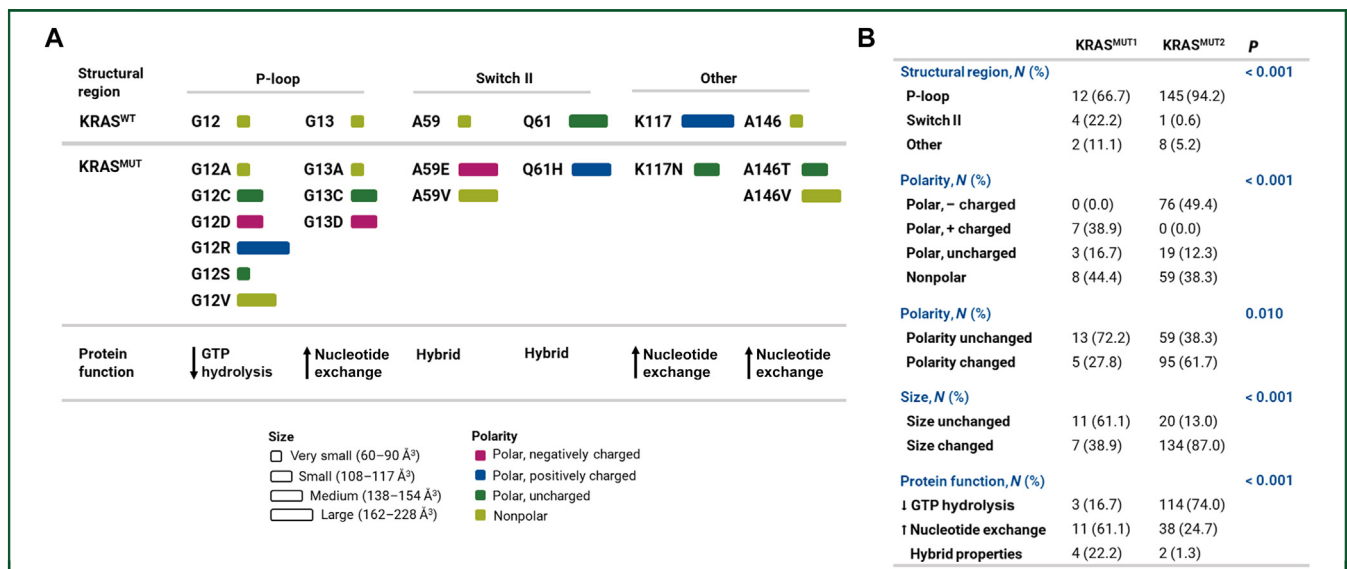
A

Structural region | P-loop | Switch II | Other

KRAS$^{WT}$ G12 G13 A59 Q61 K117 A146

KRAS$^{MUT}$ G12A G12C G12D G12R G12S G12V G13A G13C G13D A59E A59V Q61H K117N A146T A146V

Protein function
↓ GTP hydrolysis
↑ Nucleotide exchange
Hybrid
Hybrid
↑ Nucleotide exchange
↑ Nucleotide exchange

Size
Very small (60–90 Å$^3$)
Small (108–117 Å$^3$)
Medium (138–154 Å$^3$)
Large (162–228 Å$^3$)

Polarity
Polar, negatively charged
Polar, positively charged
Polar, uncharged
Nonpolar

B

| | KRAS$^{MUT1}$ | KRAS$^{MUT2}$ | P |
|---|---|---|---|
| Structural region, N (%) | | | < 0.001 |
| P-loop | 12 (66.7) | 145 (94.2) | |
| Switch II | 4 (22.2) | 1 (0.6) | |
| Other | 2 (11.1) | 8 (5.2) | |
| Polarity, N (%) | | | < 0.001 |
| Polar, – charged | 0 (0.0) | 76 (49.4) | |
| Polar, + charged | 7 (38.9) | 0 (0.0) | |
| Polar, uncharged | 3 (16.7) | 19 (12.3) | |
| Nonpolar | 8 (44.4) | 59 (38.3) | |
| Polarity, N (%) | | | 0.010 |
| Polarity unchanged | 13 (72.2) | 59 (38.3) | |
| Polarity changed | 5 (27.8) | 95 (61.7) | |
| Size, N (%) | | | < 0.001 |
| Size unchanged | 11 (61.1) | 20 (13.0) | |
| Size changed | 7 (38.9) | 134 (87.0) | |
| Protein function, N (%) | | | < 0.001 |
| ↓ GTP hydrolysis | 3 (16.7) | 114 (74.0) | |
| ↑ Nucleotide exchange | 11 (61.1) | 38 (24.7) | |
| Hybrid properties | 4 (22.2) | 2 (1.3) | |